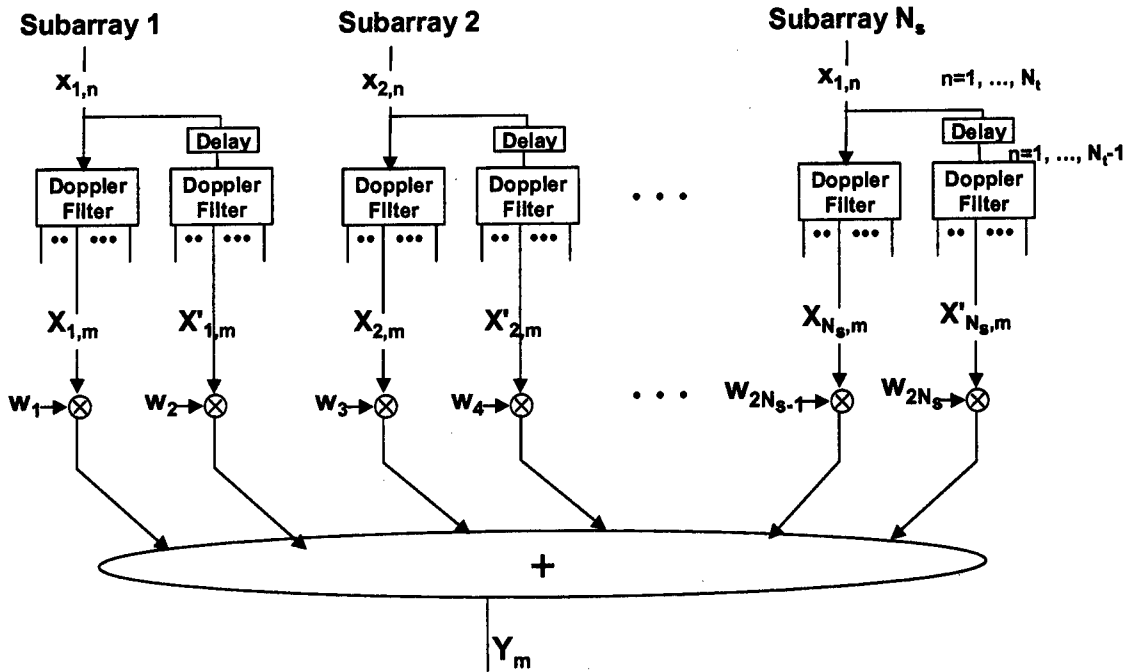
Subarray 1

$x_{1,n}$

Delay

Doppler Filter

Doppler Filter

$X_{1,m}$

$X'_{1,m}$

$w_1$ $\otimes$

$w_2$ $\otimes$

Subarray 2

$x_{2,n}$

Delay

Doppler Filter

Doppler Filter

$X_{2,m}$

$X'_{2,m}$

$w_3$ $\otimes$

$w_4$ $\otimes$

• • •

• • •

Subarray $N_s$

$x_{1,n}$

$n=1, ..., N_t$

Delay

$n=1, ..., N_t-1$

Doppler Filter

Doppler Filter

$X_{N_s,m}$

$X'_{N_s,m}$

$W_{2N_s-1}$ $\otimes$

$W_{2N_s}$ $\otimes$

+

$Y_m$